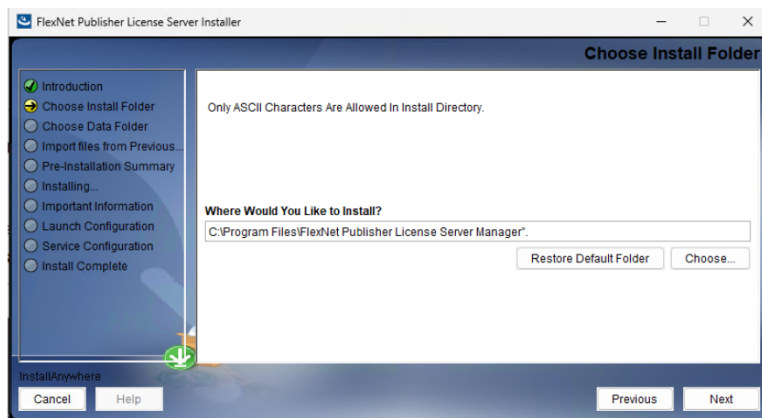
FlexNet Publisher License Server Installer

Choose Install Folder

Introduction
Choose Install Folder
Choose Data Folder
Import files from Previous...
Pre-Installation Summary
Installing...
Important Information
Launch Configuration
Service Configuration
Install Complete

Only ASCII Characters Are Allowed In Install Directory.

Where Would You Like to Install?

C:\Program Files\FlexNet Publisher License Server Manager".

Restore Default Folder

Choose...

InstallAnywhere

Cancel

Help

Previous

Next